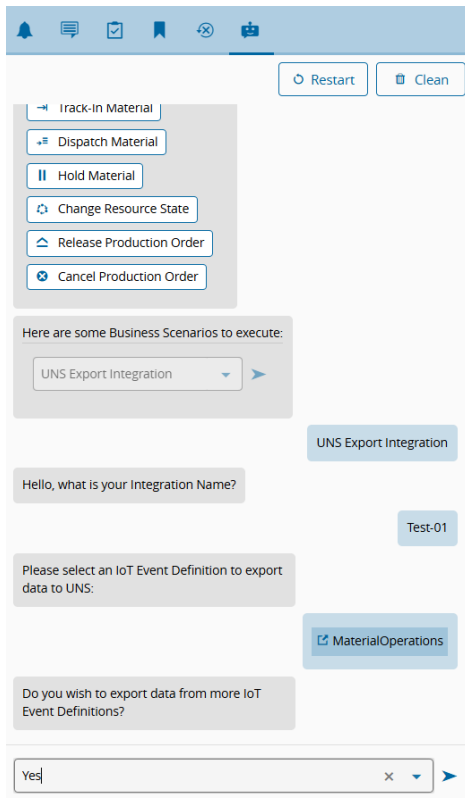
Restart

Clean

Track-In Material

Dispatch Material

Hold Material

Change Resource State

Release Production Order

Cancel Production Order

Here are some Business Scenarios to execute:

UNS Export Integration

UNS Export Integration

Hello, what is your Integration Name?

Test-01

Please select an IoT Event Definition to export data to UNS:

MaterialOperations

Do you wish to export data from more IoT Event Definitions?

Yes